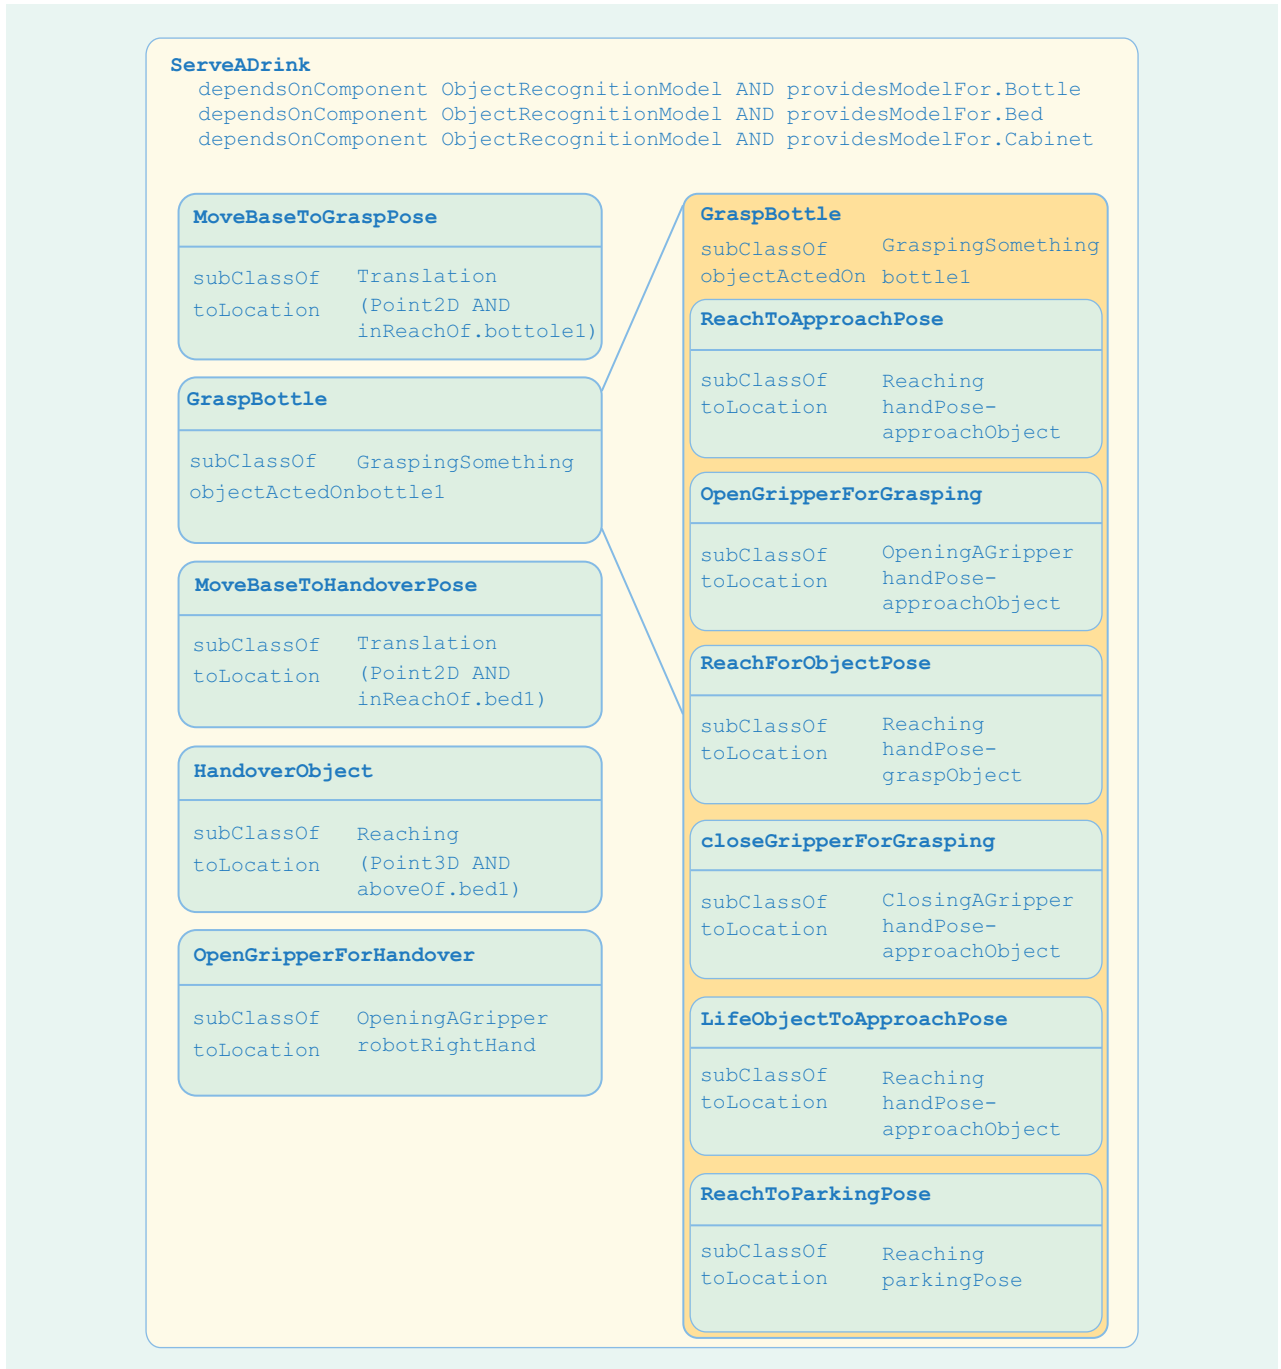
ServeADrink
dependsOnComponent ObjectRecognitionModel AND providesModelFor.Bottle
dependsOnComponent ObjectRecognitionModel AND providesModelFor.Bed
dependsOnComponent ObjectRecognitionModel AND providesModelFor.Cabinet

MoveBaseToGraspPose
subClassOf Translation
toLocation (Point2D AND inReachOf.bottole1)

GraspBottle
subClassOf GraspingSomething
objectActedOnbottle1

MoveBaseToHandoverPose
subClassOf Translation
toLocation (Point2D AND inReachOf.bed1)

HandoverObject
subClassOf Reaching
toLocation (Point3D AND aboveOf.bed1)

OpenGripperForHandover
subClassOf OpeningAGripper
toLocation robotRightHand

GraspBottle
subClassOf GraspingSomething
objectActedOn bottle1

ReachToApproachPose
subClassOf Reaching
toLocation handPose-approachObject

OpenGripperForGrasping
subClassOf OpeningAGripper
toLocation handPose-approachObject

ReachForObjectPose
subClassOf Reaching
toLocation handPose-graspObject

closeGripperForGrasping
subClassOf ClosingAGripper
toLocation handPose-approachObject

LifeObjectToApproachPose
subClassOf Reaching
toLocation handPose-approachObject

ReachToParkingPose
subClassOf Reaching
toLocation parkingPose